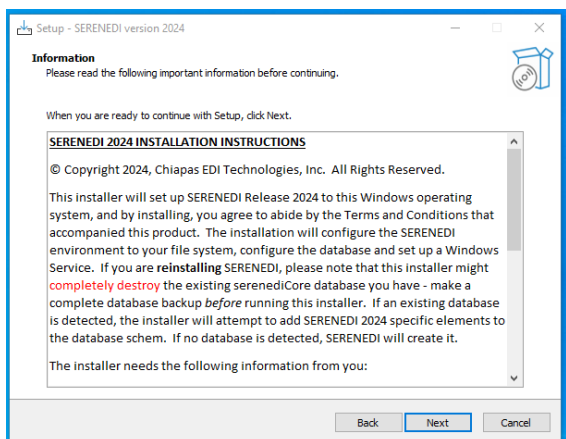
Setup - SERENEDI version 2024

Information

Please read the following important information before continuing.

When you are ready to continue with Setup, click Next.

SERENEDI 2024 INSTALLATION INSTRUCTIONS

© Copyright 2024, Chiapas EDI Technologies, Inc. All Rights Reserved.

This installer will set up SERENEDI Release 2024 to this Windows operating system, and by installing, you agree to abide by the Terms and Conditions that accompanied this product. The installation will configure the SERENEDI environment to your file system, configure the database and set up a Windows Service. If you are reinstalling SERENEDI, please note that this installer might completely destroy the existing serenediCore database you have - make a complete database backup before running this installer. If an existing database is detected, the installer will attempt to add SERENEDI 2024 specific elements to the database schem. If no database is detected, SERENEDI will create it.

The installer needs the following information from you:

Back Next Cancel